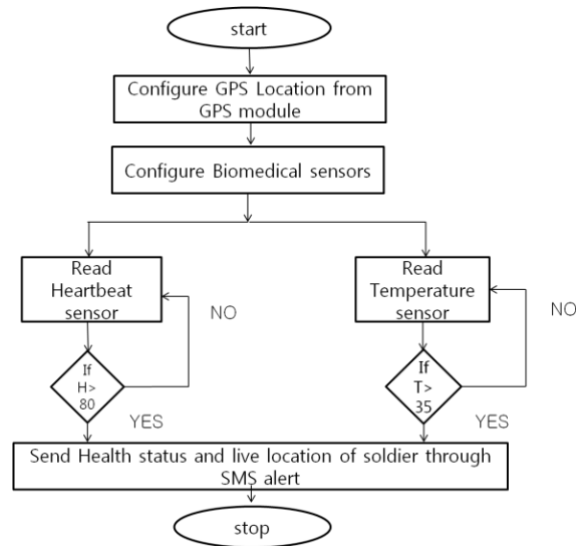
start

Configure GPS Location from GPS module

Configure Biomedical sensors

Read Heartbeat sensor

NO

If H> 80

YES

Read Temperature sensor

NO

If T> 35

YES

Send Health status and live location of soldier through SMS alert

stop